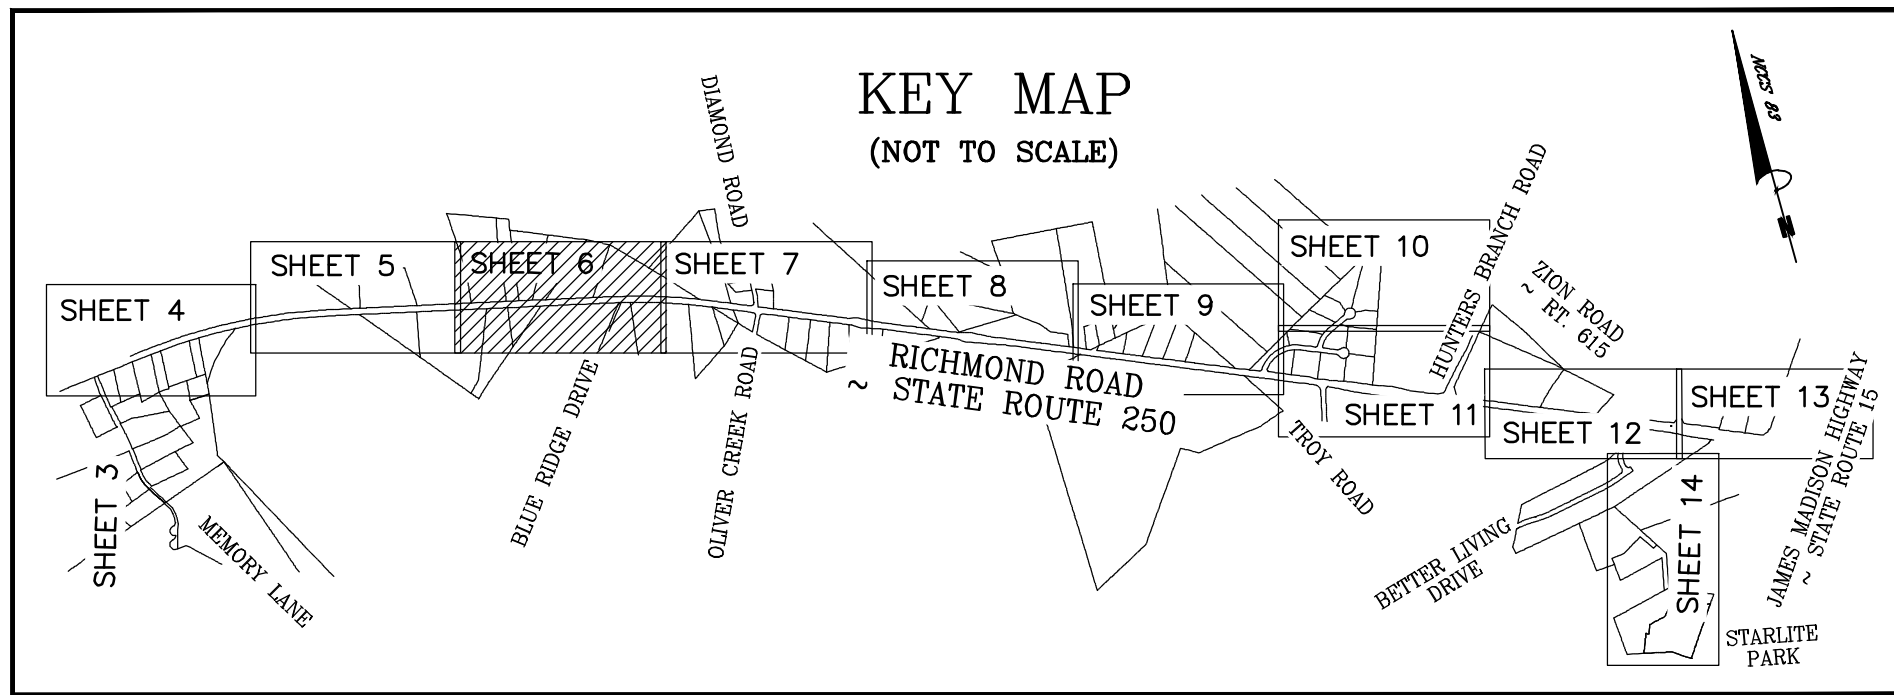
KEY MAP
(NOT TO SCALE)

NAD 83

N

SHEET 4
SHEET 5
SHEET 6
SHEET 7
SHEET 8
SHEET 9
SHEET 10
SHEET 11
SHEET 12
SHEET 13
SHEET 14
SHEET 3

DIAMOND ROAD
BLUE RIDGE DRIVE
OLIVER CREEK ROAD
RICHMOND ROAD
~ STATE ROUTE 250
TROY ROAD
HUNTERS BRANCH ROAD
ZION ROAD
~ RT. 615
BETTER LIVING DRIVE
JAMES MADISON HIGHWAY
~ STATE ROUTE 15
STARLITE PARK
MEMORY LANE